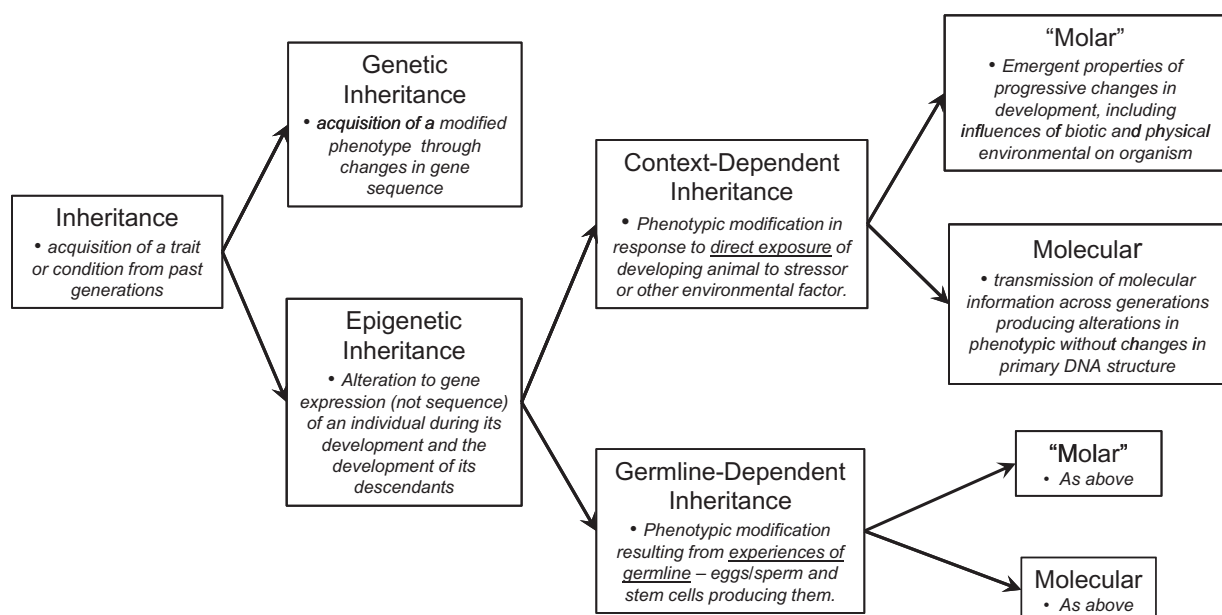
Inheritance
• acquisition of a trait or condition from past generations

Genetic Inheritance
• acquisition of a modified phenotype through changes in gene sequence

Epigenetic Inheritance
• Alteration to gene expression (not sequence) of an individual during its development and the development of its descendants

Context-Dependent Inheritance
• Phenotypic modification in response to direct exposure of developing animal to stressor or other environmental factor.

Germline-Dependent Inheritance
• Phenotypic modification resulting from experiences of germline – eggs/sperm and stem cells producing them.

"Molar"
• Emergent properties of progressive changes in development, including influences of biotic and physical environmental on organism

Molecular
• transmission of molecular information across generations producing alterations in phenotypic without changes in primary DNA structure

"Molar"
• As above

Molecular
• As above